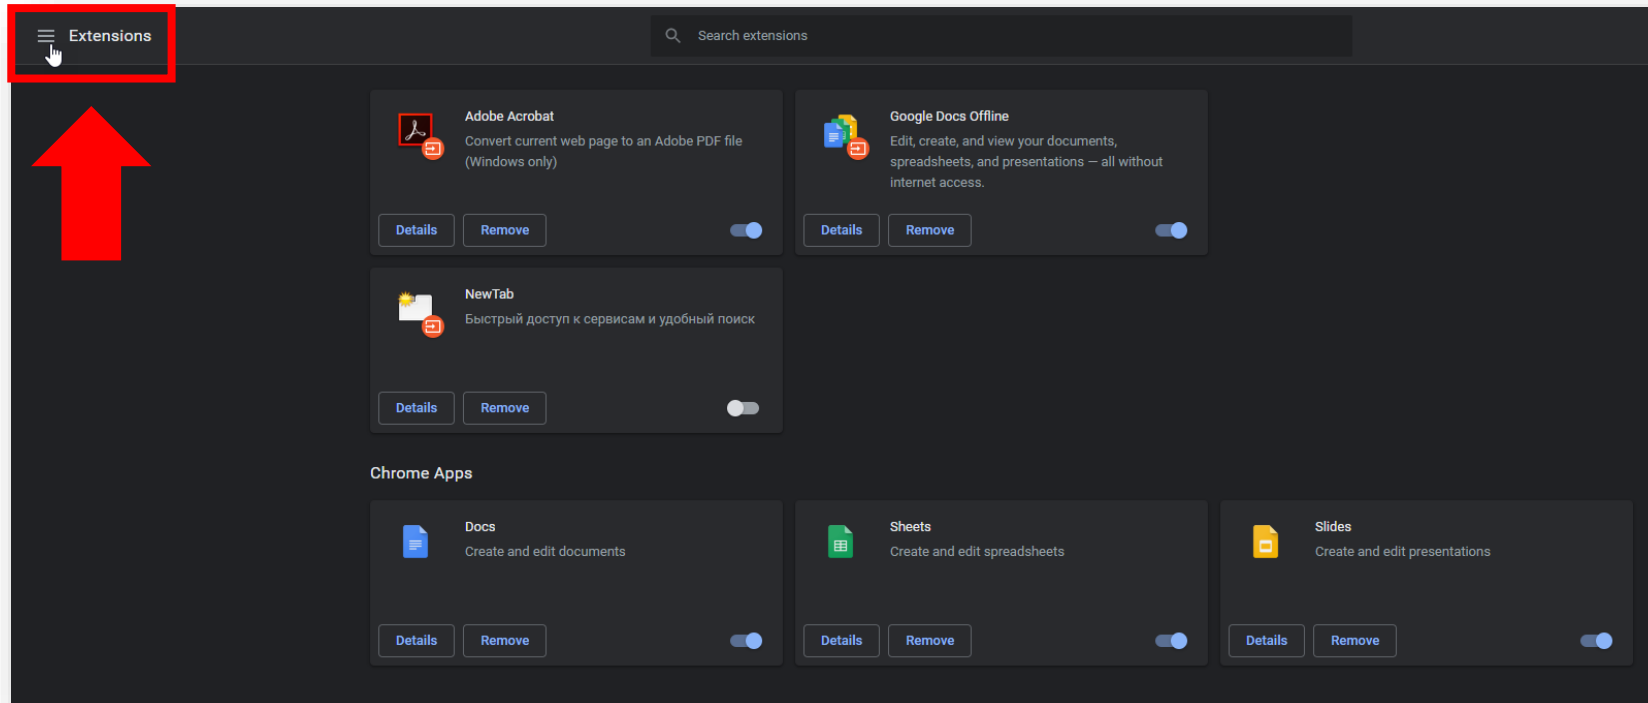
Extensions

Search extensions

Adobe Acrobat
Convert current web page to an Adobe PDF file (Windows only)

Details Remove

Google Docs Offline
Edit, create, and view your documents, spreadsheets, and presentations — all without internet access.

Details Remove

NewTab
Быстрый доступ к сервисам и удобный поиск

Details Remove

Chrome Apps

Docs
Create and edit documents

Details Remove

Sheets
Create and edit spreadsheets

Details Remove

Slides
Create and edit presentations

Details Remove